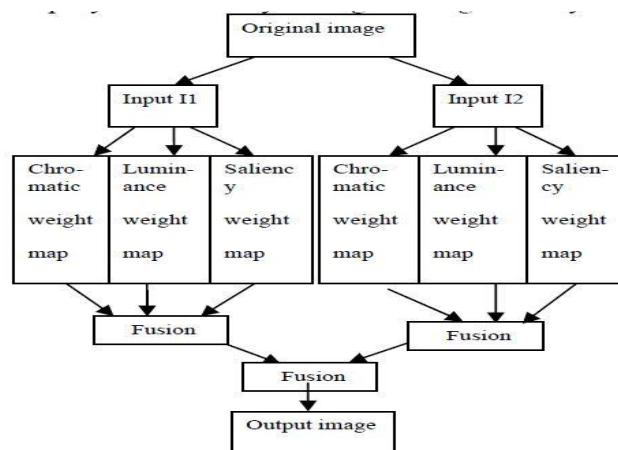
Original image

Input I1

Input I2

Chromatic weight map

Luminance weight map

Saliency weight map

Chromatic weight map

Luminance weight map

Saliency weight map

Fusion

Fusion

Fusion

Output image